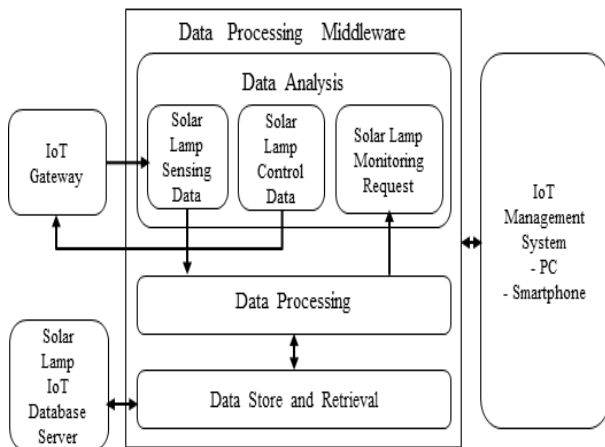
Data Processing Middleware

Data Analysis

IoT Gateway

Solar Lamp Sensing Data

Solar Lamp Control Data

Solar Lamp Monitoring Request

IoT Management System
- PC
- Smartphone

Data Processing

Solar Lamp IoT Database Server

Data Store and Retrieval